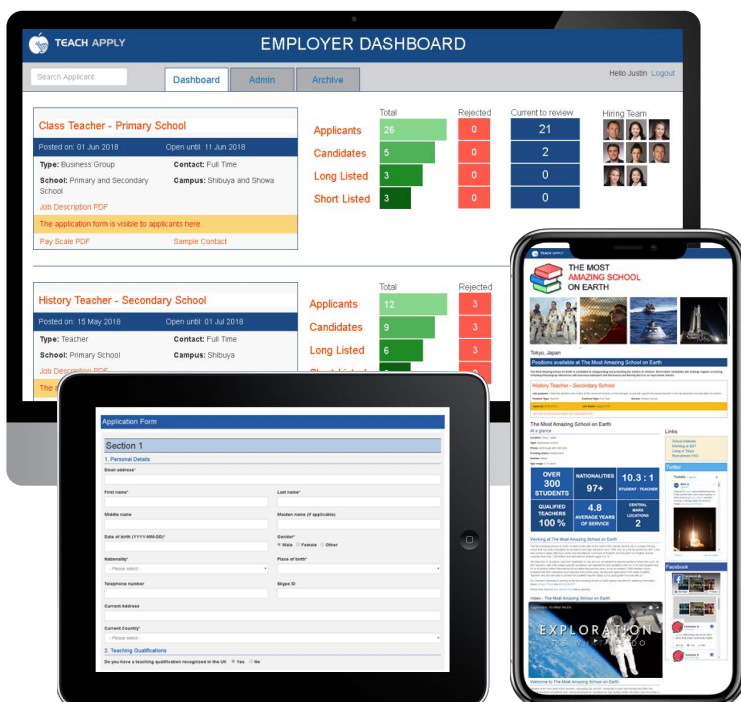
TEACH APPLY

EMPLOYER DASHBOARD

Search Applicant

Dashboard Admin Archive

Hello Justin Logout

Class Teacher - Primary School

Posted on: 01 Jun 2018 Open until: 11 Jun 2018

Type: Business Group Contact: Full Time

School: Primary and Secondary School Campus: Shibuya and Showa

Job Description PDF

The application form is visible to applicants here

Pay Scale PDF Sample Contact

| | Total | Rejected | Current to review |
|---|---|---|---|
| Applicants | 26 | 0 | 21 |
| Candidates | 5 | 0 | 2 |
| Long Listed | 3 | 0 | 0 |
| Short Listed | 3 | 0 | 0 |

Hiring Team

History Teacher - Secondary School

Posted on: 15 May 2018 Open until: 01 Jul 2018

Type: Teacher Contact: Full Time

School: Primary School Campus: Shibuya

Job Description PDF

| | Total | Rejected |
|---|---|---|
| Applicants | 12 | 3 |
| Candidates | 9 | 3 |
| Long Listed | 6 | 3 |
| Short Listed | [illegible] | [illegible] |

Application Form

Section 1

1. Personal Details

Email address*

First name* Last name*

Middle name Maiden name (if applicable)

Date of birth (YYYY-MM-DD)* Gender* Male Female Other

Nationality* Place of birth*

- Please select -

Telephone number Skype ID

Current Address

Current Country*

- Please select -

2. Teaching Qualifications

Do you have a teaching qualification recognized in the UK Yes No

TEACH APPLY

THE MOST AMAZING SCHOOL ON EARTH

Tokyo, Japan

Positions available at The Most Amazing School on Earth

History Teacher - Secondary School

The Most Amazing School on Earth

At a glance

Links

OVER 300 STUDENTS

NATIONALITIES 97+

10.3 : 1 STUDENT : TEACHER

QUALIFIED TEACHERS 100 %

4.8 AVERAGE YEARS OF SERVICE

CENTRAL MAIN LOCATIONS 2

Twitter

Working at The Most Amazing School on Earth

Video - The Most Amazing School on Earth

EXPLORATION

Facebook

Welcome to The Most Amazing School on Earth